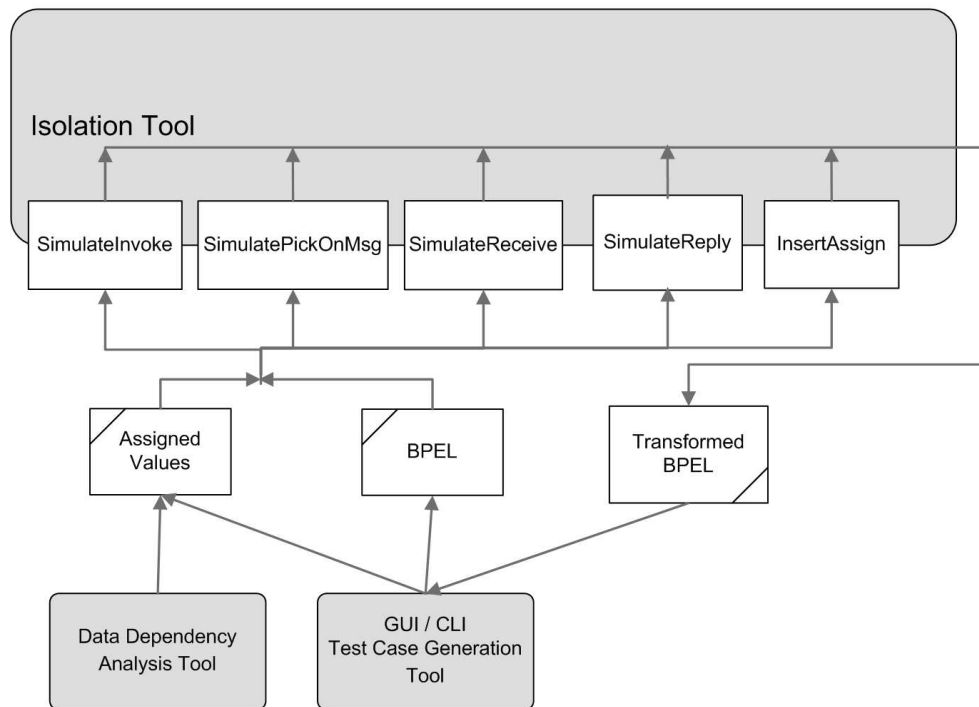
Isolation Tool

SimulateInvoke

SimulatePickOnMsg

SimulateReceive

SimulateReply

InsertAssign

Assigned Values

BPEL

Transformed BPEL

Data Dependency Analysis Tool

GUI / CLI Test Case Generation Tool